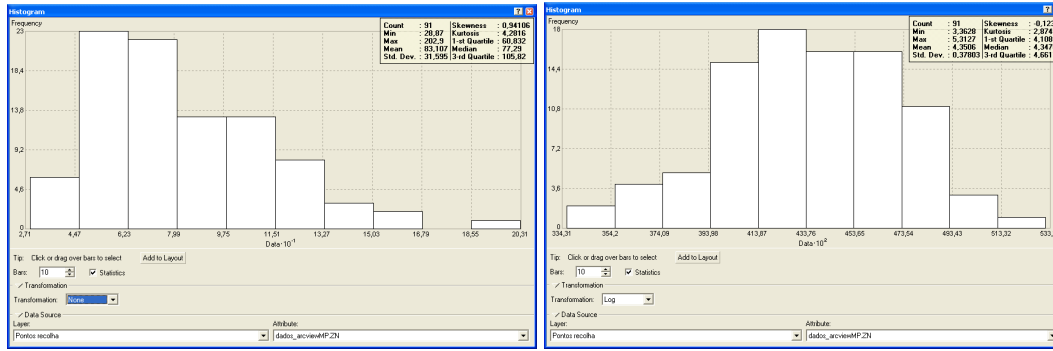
Histogram

Frequency

| Count | : 91 | Skewness | : 0,94106 |
|---|---|---|---|
| Min | : 20,87 | Kurtosis | : 4,2816 |
| Max | : 202,9 | 1-st Quartile | : 60,832 |
| Mean | : 83,107 | Median | : 77,29 |
| Std. Dev. | : 31,595 | 3-rd Quartile | : 105,82 |

23
18,4
13,8
9,2
4,6
0

2,71 4,47 6,23 7,99 9,75 11,51 13,27 15,03 16,79 18,55 20,31

Data $\cdot 10^{-1}$

Tip: Click or drag over bars to select
Add to Layout
Bars: 10
Statistics
Transformation
Transformation: None
Data Source
Layer:
Pontos recolha
Attribute:
dados_arcviewMP.ZN

Histogram

Frequency

| Count | : 91 | Skewness | : -0,123 |
|---|---|---|---|
| Min | : 3,3628 | Kurtosis | : 2,874 |
| Max | : 5,3127 | 1-st Quartile | : 4,108 |
| Mean | : 4,3506 | Median | : 4,347 |
| Std. Dev. | : 0,37803 | 3-rd Quartile | : 4,661 |

18
14,4
10,8
7,2
3,6
0

334,31 354,2 374,09 393,98 413,87 433,76 453,65 473,54 493,43 513,32 533,

Data $\cdot 10^{-2}$

Tip: Click or drag over bars to select
Add to Layout
Bars: 10
Statistics
Transformation
Transformation: Log
Data Source
Layer:
Pontos recolha
Attribute:
dados_arcviewMP.ZN